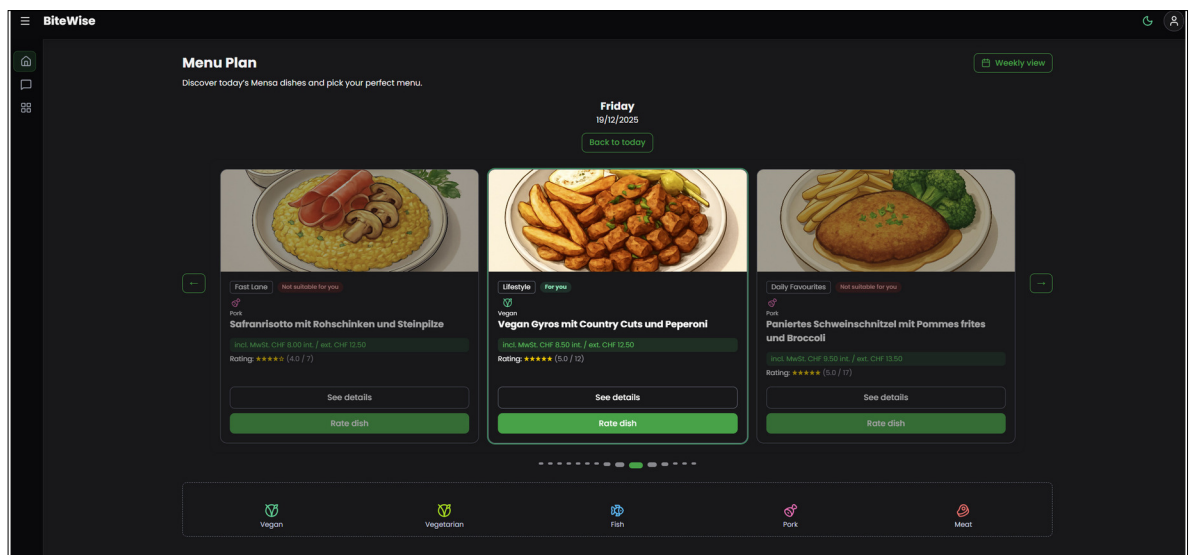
BiteWise

Menu Plan

Discover today's Mensa dishes and pick your perfect menu.

Weekly view

Friday
19/12/2025

Back to today

←

Fast Lane
Not suitable for you
Pork
Safranrisotto mit Rohschinken und Steinpilze
Incl. MwSt. CHF 8.00 int. / ext. CHF 12.50
Rating: ★★★★★ (4.0 / 7)
See details
Rate dish

Lifestyle
For you
Vegan
Vegan Gyros mit Country Cuts und Peperoni
Incl. MwSt. CHF 8.50 int. / ext. CHF 12.50
Rating: ★★★★★ (5.0 / 12)
See details
Rate dish

Daily Favourites
Not suitable for you
Pork
Paniertes Schweinschnitzel mit Pommes frites und Broccoli
Incl. MwSt. CHF 9.50 int. / ext. CHF 13.50
Rating: ★★★★★ (5.0 / 17)
See details
Rate dish

→

Vegan
Vegetarian
Fish
Pork
Meat